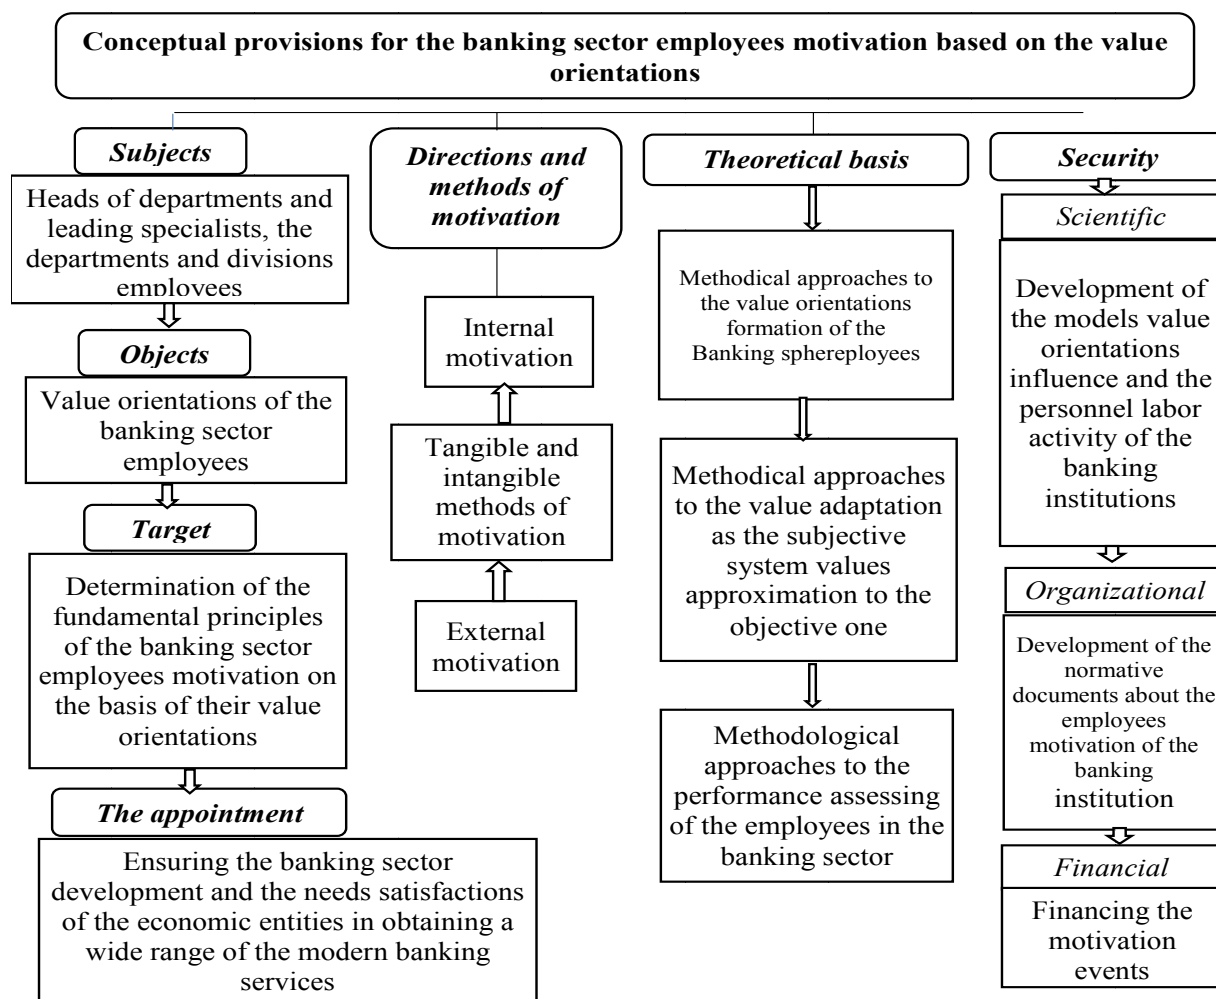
Conceptual provisions for the banking sector employees motivation based on the value orientations

Subjects

Heads of departments and leading specialists, the departments and divisions employees

Objects

Value orientations of the banking sector employees

Target

Determination of the fundamental principles of the banking sector employees motivation on the basis of their value orientations

The appointment

Ensuring the banking sector development and the needs satisfactions of the economic entities in obtaining a wide range of the modern banking services

Directions and methods of motivation

Internal motivation

Tangible and intangible methods of motivation

External motivation

Theoretical basis

Methodical approaches to the value orientations formation of the Banking sphereployees

Methodical approaches to the value adaptation as the subjective system values approximation to the objective one

Methodological approaches to the performance assessing of the employees in the banking sector

Security

Scientific

Development of the models value orientations influence and the personnel labor activity of the banking institutions

Organizational

Development of the normative documents about the employees motivation of the banking institution

Financial

Financing the motivation events